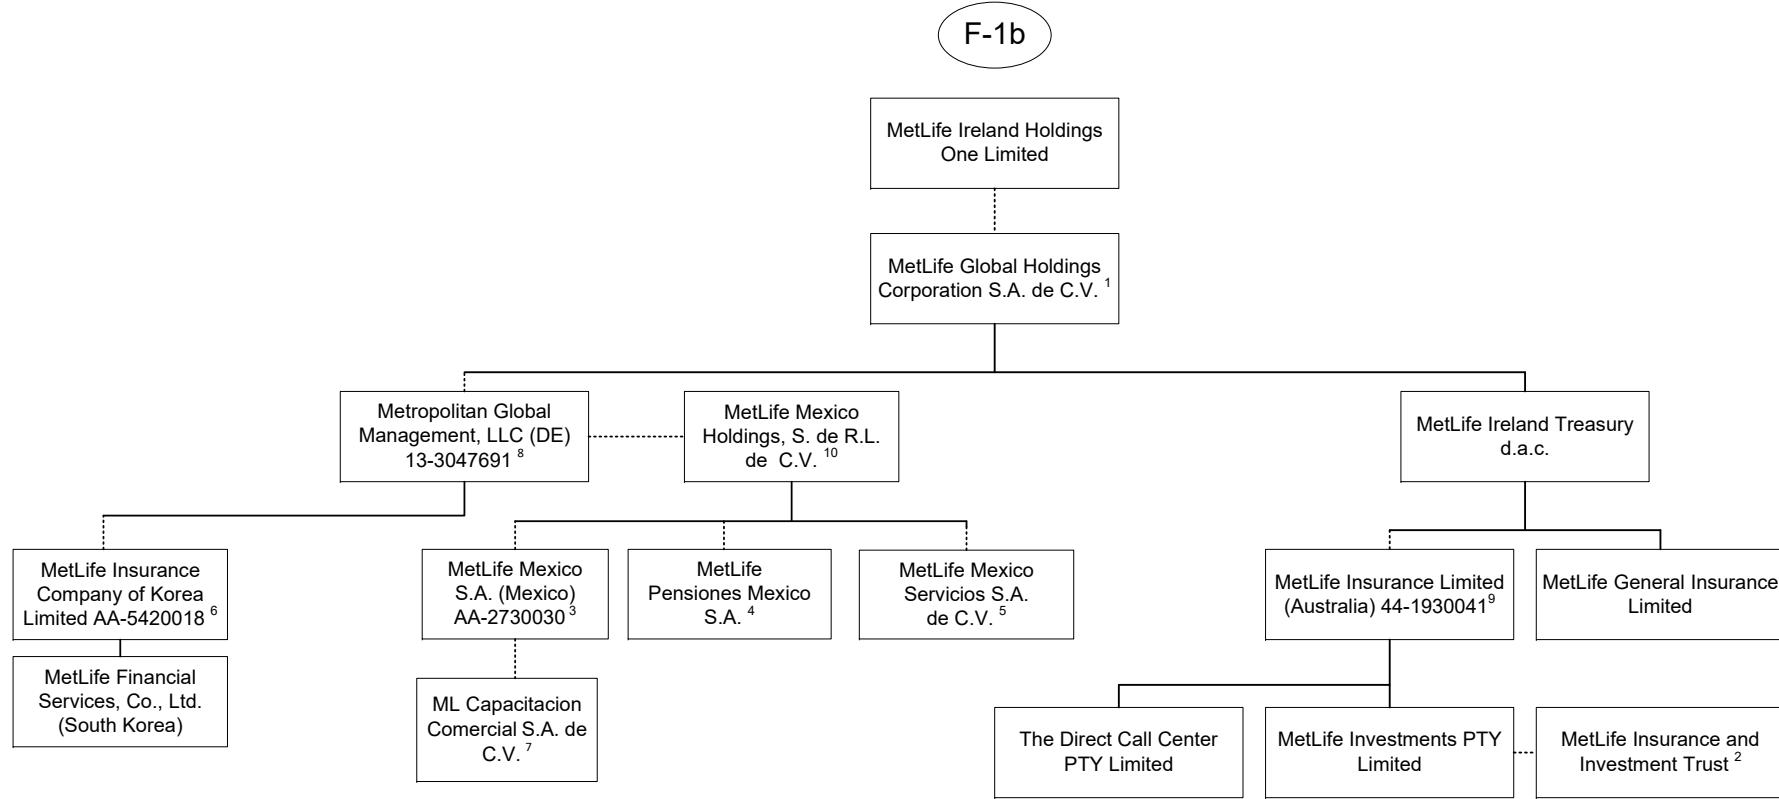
F-1b

MetLife Ireland Holdings One Limited

MetLife Global Holdings Corporation S.A. de C.V. $^{1}$

Metropolitan Global Management, LLC (DE) 13-3047691 $^{8}$

MetLife Mexico Holdings, S. de R.L. de C.V. $^{10}$

MetLife Ireland Treasury d.a.c.

MetLife Insurance Company of Korea Limited AA-5420018 $^{6}$

MetLife Financial Services, Co., Ltd. (South Korea)

MetLife Mexico S.A. (Mexico) AA-2730030 $^{3}$

ML Capacitacion Comercial S.A. de C.V. $^{7}$

MetLife Pensiones Mexico S.A. $^{4}$

MetLife Mexico Servicios S.A. de C.V. $^{5}$

MetLife Insurance Limited (Australia) 44-1930041$^{9}$

MetLife General Insurance Limited

The Direct Call Center PTY Limited

MetLife Investments PTY Limited

MetLife Insurance and Investment Trust $^{2}$